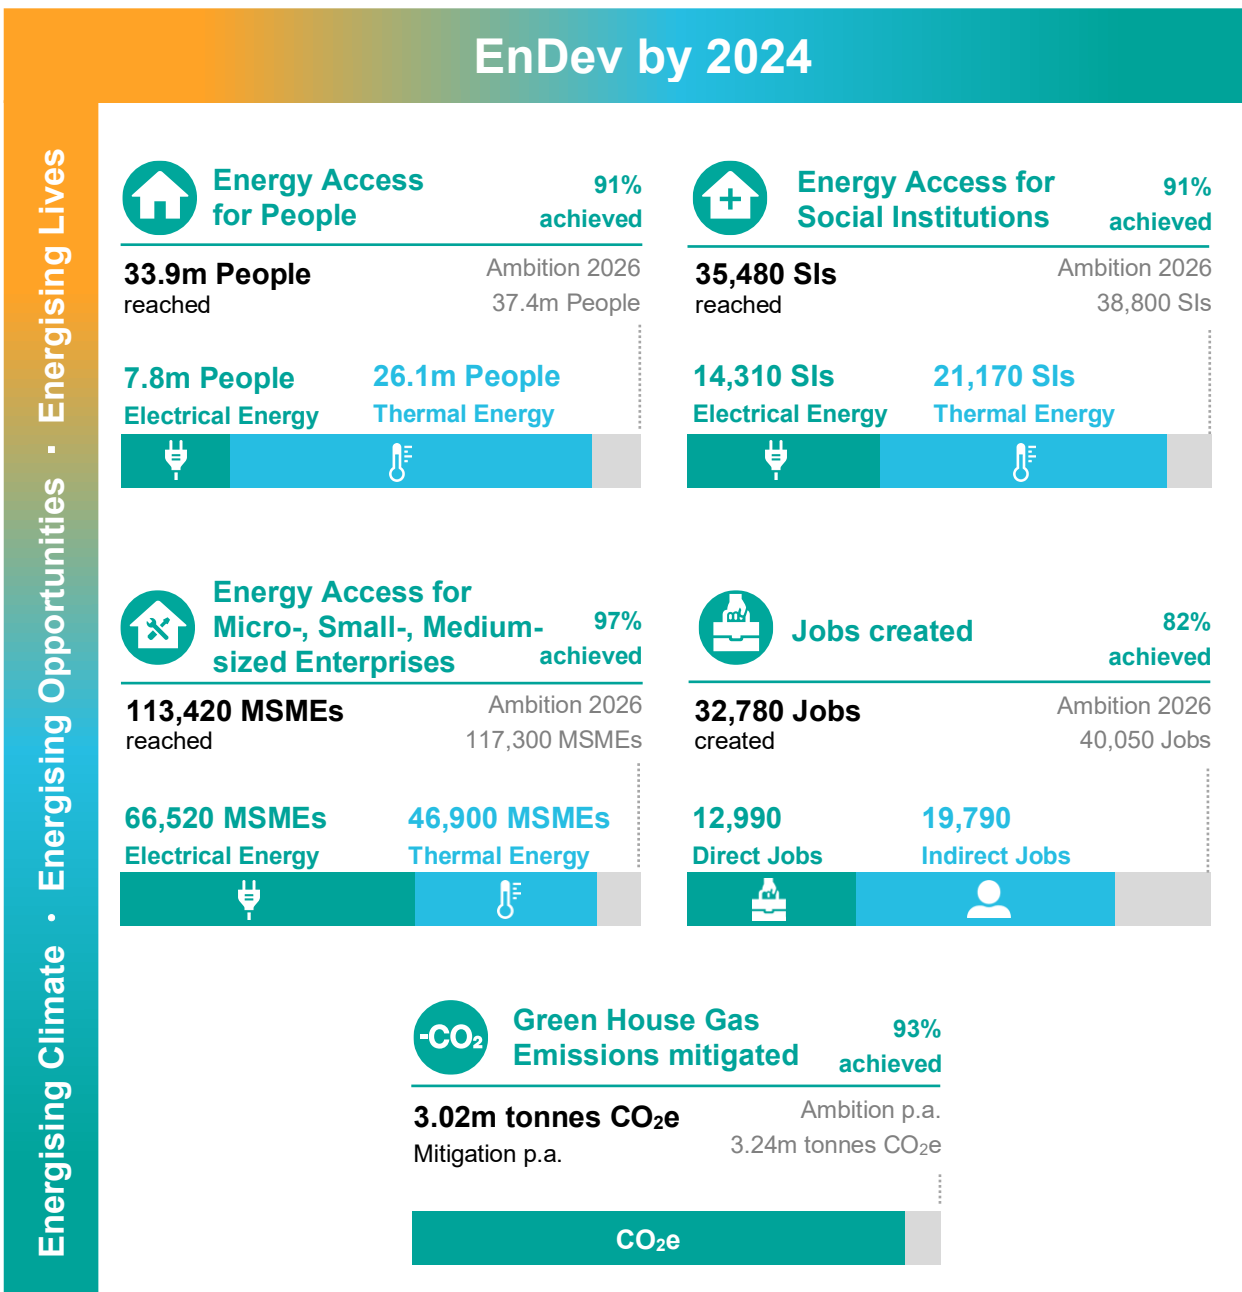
EnDev by 2024

Energising Climate · Energising Opportunities · Energising Lives

Energy Access for People
91% achieved

33.9m People reached
Ambition 2026 37.4m People

7.8m People Electrical Energy
26.1m People Thermal Energy

Energy Access for Social Institutions
91% achieved

35,480 SIs reached
Ambition 2026 38,800 SIs

14,310 SIs Electrical Energy
21,170 SIs Thermal Energy

Energy Access for Micro-, Small-, Medium-sized Enterprises
97% achieved

113,420 MSMEs reached
Ambition 2026 117,300 MSMEs

66,520 MSMEs Electrical Energy
46,900 MSMEs Thermal Energy

Jobs created
82% achieved

32,780 Jobs created
Ambition 2026 40,050 Jobs

12,990 Direct Jobs
19,790 Indirect Jobs

-CO₂

Green House Gas Emissions mitigated
93% achieved

3.02m tonnes $CO_2$e Mitigation p.a.
Ambition p.a. 3.24m tonnes $CO_2$e

$CO_2$e